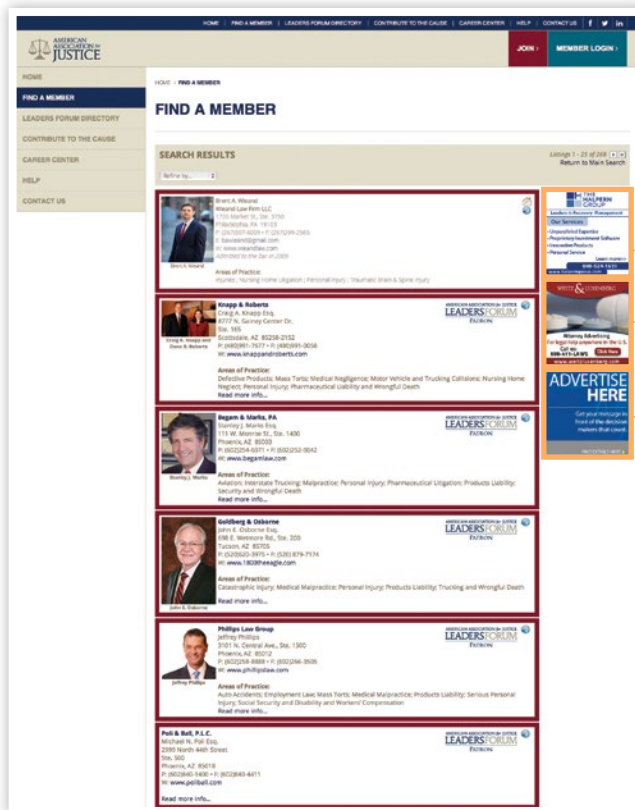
HOME | FIND A MEMBER | LEADERS FORUM DIRECTORY | CONTRIBUTE TO THE CAUSE | CAREER CENTER | HELP | CONTACT US

AMERICAN ASSOCIATION for JUSTICE

JOIN › MEMBER LOGIN ›

HOME
FIND A MEMBER
LEADERS FORUM DIRECTORY
CONTRIBUTE TO THE CAUSE
CAREER CENTER
HELP
CONTACT US

HOME › FIND A MEMBER

FIND A MEMBER

SEARCH RESULTS

Listings 1 - 25 of 268
Return to Main Search

Refine by...

Brent A. Wieand
Wieand Law Firm LLC
1735 Market St., Ste. 3750
Philadelphia, PA 19103
P: (267)507-6009 • F: (267)299-2945
E: bawieand@gmail.com
W: www.wieandlaw.com
Admitted to the bar in 2009
Brent A. Wieand
Areas of Practice:
Injuries | Nursing Home Litigation | Personal Injury | Traumatic Brain & Spine Injury

Knapp & Roberts
Craig A. Knapp Esq.
8777 N. Gainey Center Dr.
Ste. 165
Scottsdale, AZ 85258-2152
P: (480)991-7677 • F: (480)991-0058
W: www.knappandroberts.com
Craig A. Knapp and Dana R. Roberts
AMERICAN ASSOCIATION for JUSTICE LEADERS FORUM PATRON
Areas of Practice:
Defective Products; Mass Torts; Medical Negligence; Motor Vehicle and Trucking Collisions; Nursing Home Neglect; Personal Injury; Pharmaceutical Liability and Wrongful Death.
Read more info...

Begam & Marks, PA
Stanley J. Marks Esq.
111 W. Monroe St., Ste. 1400
Phoenix, AZ 85003
P: (602)254-6071 • F: (602)252-0042
W: www.begamlaw.com
Stanley J. Marks
AMERICAN ASSOCIATION for JUSTICE LEADERS FORUM PATRON
Areas of Practice:
Aviation; Interstate Trucking; Medical Malpractice; Personal Injury; Pharmaceutical Litigation; Products Liability; Security and Wrongful Death
Read more info...

Goldberg & Osborne
John E. Osborne Esq.
698 E. Wetmore Rd., Ste. 200
Tucson, AZ 85705
P: (520)620-3975 • F: (520) 879-7174
W: www.1800theeagle.com
John E. Osborne
AMERICAN ASSOCIATION for JUSTICE LEADERS FORUM PATRON
Areas of Practice:
Catastrophic Injury; Medical Malpractice; Personal Injury; Products Liability; Trucking and Wrongful Death
Read more info...

Phillips Law Group
Jeffrey Phillips
3101 N. Central Ave., Ste. 1500
Phoenix, AZ 85012
P: (602)258-8888 • F: (602)266-3505
W: www.phillipslaw.com
Jeffrey Phillips
AMERICAN ASSOCIATION for JUSTICE LEADERS FORUM PATRON
Areas of Practice:
Auto Accidents; Employment Law; Mass Torts; Medical Malpractice; Products Liability; Serious Personal Injury; Social Security and Disability and Workers' Compensation
Read more info...

Poli & Ball, P.L.C.
Michael N. Poli Esq.
2390 North 44th Street
Ste. 900
Phoenix, AZ 85018
P: (602)840-1400 • F: (602)840-4411
W: www.poliball.com
AMERICAN ASSOCIATION for JUSTICE LEADERS FORUM PATRON
Read more info...

THE HALPERN GROUP
Leaders in Recovery Management
Our Services
• Unparalleled Expertise
• Proprietary Investment Software
• Innovative Products
• Personal Service
Learn more »
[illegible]
www.halperngroup.com

WHITE & LUXENBERG
Attorney Advertising
For legal help anywhere in the U.S.
Call us:
800-611-LAWS
Click Here
www.whiteluxenberg.com

ADVERTISE HERE
Get your message in front of the decision makers that count.
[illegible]